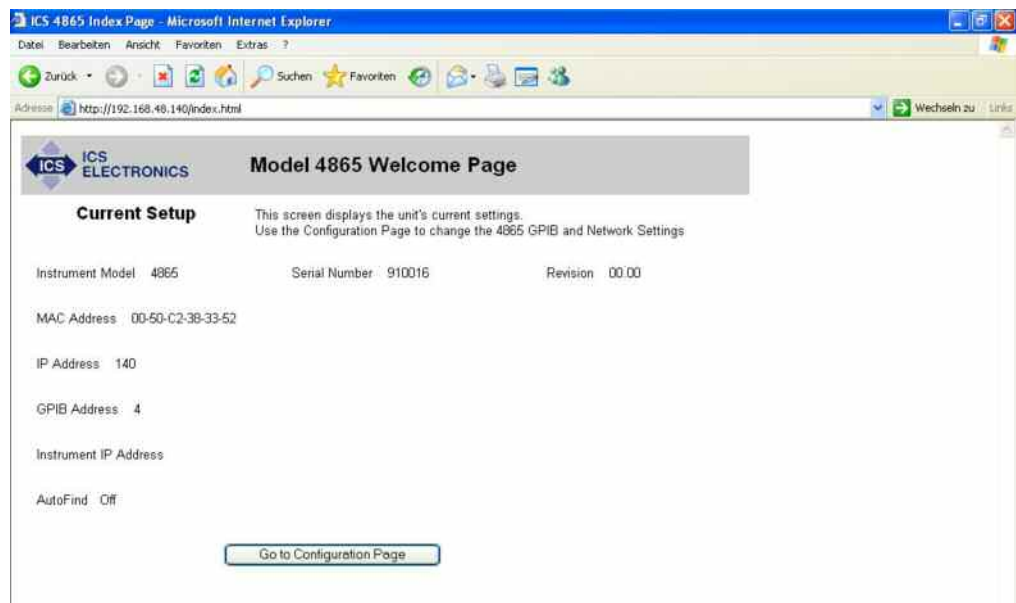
ICS 4865 Index Page - Microsoft Internet Explorer

Datei Bearbeiten Ansicht Favoriten Extras ?

Zurück Suchen Favoriten

Adresse http://192.168.48.140/index.html

Wechseln zu Links

ICS ICS ELECTRONICS

Model 4865 Welcome Page

Current Setup

This screen displays the unit's current settings.
Use the Configuration Page to change the 4865 GPIB and Network Settings

Instrument Model 4865

Serial Number 910016

Revision 00.00

MAC Address 00-50-C2-38-33-52

IP Address 140

GPIB Address 4

Instrument IP Address

AutoFind Off

Go to Configuration Page